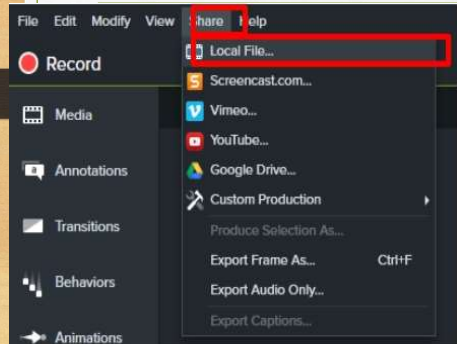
File Edit Modify View Share Help

Record

Media

Annotations

Transitions

Behaviors

Animations

Local File...
Screencast.com...
Vimeo...
YouTube...
Google Drive...
Custom Production
Produce Selection As...
Export Frame As... Ctrl+F
Export Audio Only...
Export Captions...